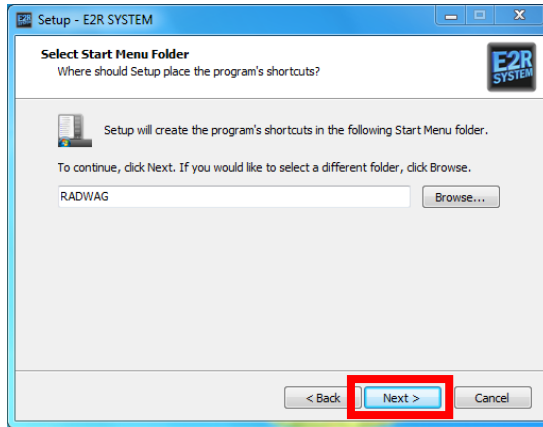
Setup - E2R SYSTEM

Select Start Menu Folder
Where should Setup place the program's shortcuts?

E2R SYSTEM

Setup will create the program's shortcuts in the following Start Menu folder.

To continue, click Next. If you would like to select a different folder, click Browse.

RADWAG

Browse...

< Back

Next >

Cancel